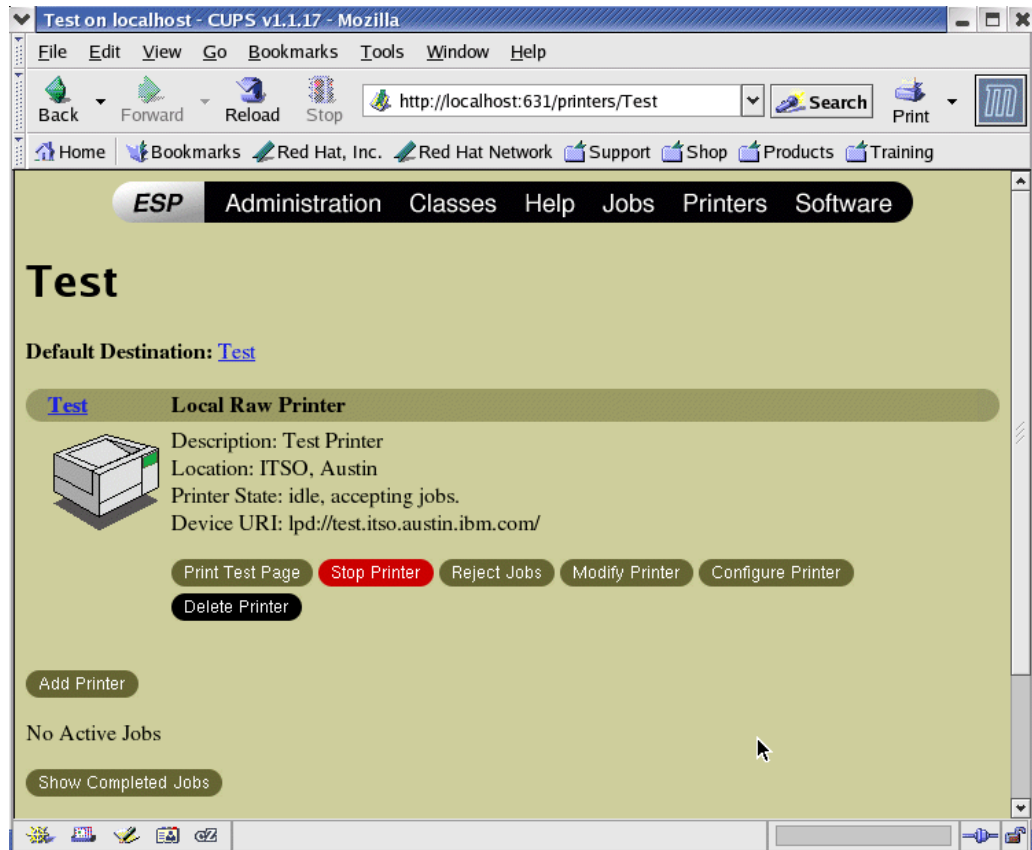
Test on localhost - CUPS v1.1.17 - Mozilla

File Edit View Go Bookmarks Tools Window Help

Back Forward Reload Stop http://localhost:631/printers/Test Search Print

Home Bookmarks Red Hat, Inc. Red Hat Network Support Shop Products Training

ESP Administration Classes Help Jobs Printers Software

Test

Default Destination: Test

Test Local Raw Printer

Description: Test Printer
Location: ITSO, Austin
Printer State: idle, accepting jobs.
Device URI: lpd://test.itso.austin.ibm.com/

Print Test Page Stop Printer Reject Jobs Modify Printer Configure Printer
Delete Printer

Add Printer

No Active Jobs

Show Completed Jobs